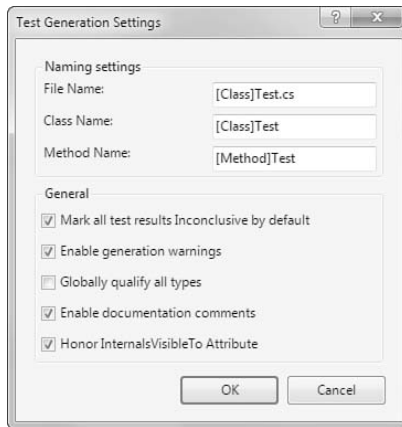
Test Generation Settings

?

Naming settings

File Name: [Class]Test.cs

Class Name: [Class]Test

Method Name: [Method]Test

General

Mark all test results Inconclusive by default

Enable generation warnings

Globally qualify all types

Enable documentation comments

Honor InternalsVisibleTo Attribute

OK

Cancel